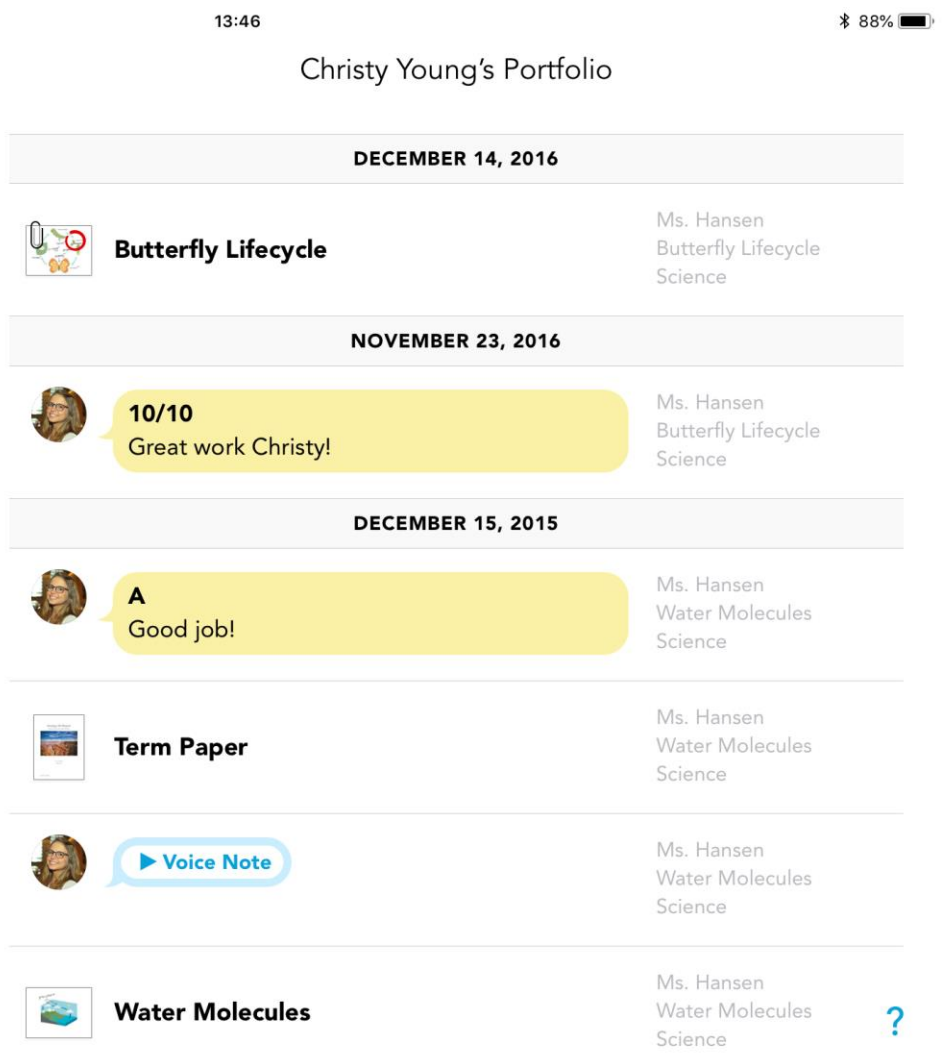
13:46

88%

Christy Young's Portfolio

DECEMBER 14, 2016

Butterfly Lifecycle

Ms. Hansen
Butterfly Lifecycle
Science

NOVEMBER 23, 2016

10/10
Great work Christy!

Ms. Hansen
Butterfly Lifecycle
Science

DECEMBER 15, 2015

A
Good job!

Ms. Hansen
Water Molecules
Science

Term Paper

Ms. Hansen
Water Molecules
Science

▶ Voice Note

Ms. Hansen
Water Molecules
Science

Water Molecules

Ms. Hansen
Water Molecules
Science

?